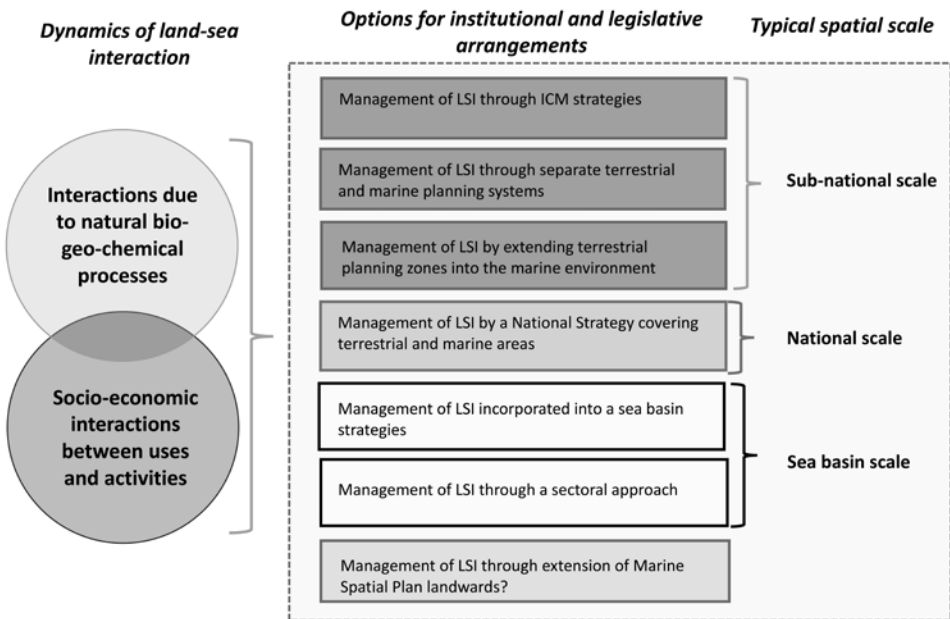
Dynamics of land-sea interaction

Options for institutional and legislative arrangements

Typical spatial scale

Interactions due to natural bio-geo-chemical processes

Socio-economic interactions between uses and activities

Management of LSI through ICM strategies

Management of LSI through separate terrestrial and marine planning systems

Management of LSI by extending terrestrial planning zones into the marine environment

Sub-national scale

Management of LSI by a National Strategy covering terrestrial and marine areas

National scale

Management of LSI incorporated into a sea basin strategies

Management of LSI through a sectoral approach

Sea basin scale

Management of LSI through extension of Marine Spatial Plan landwards?